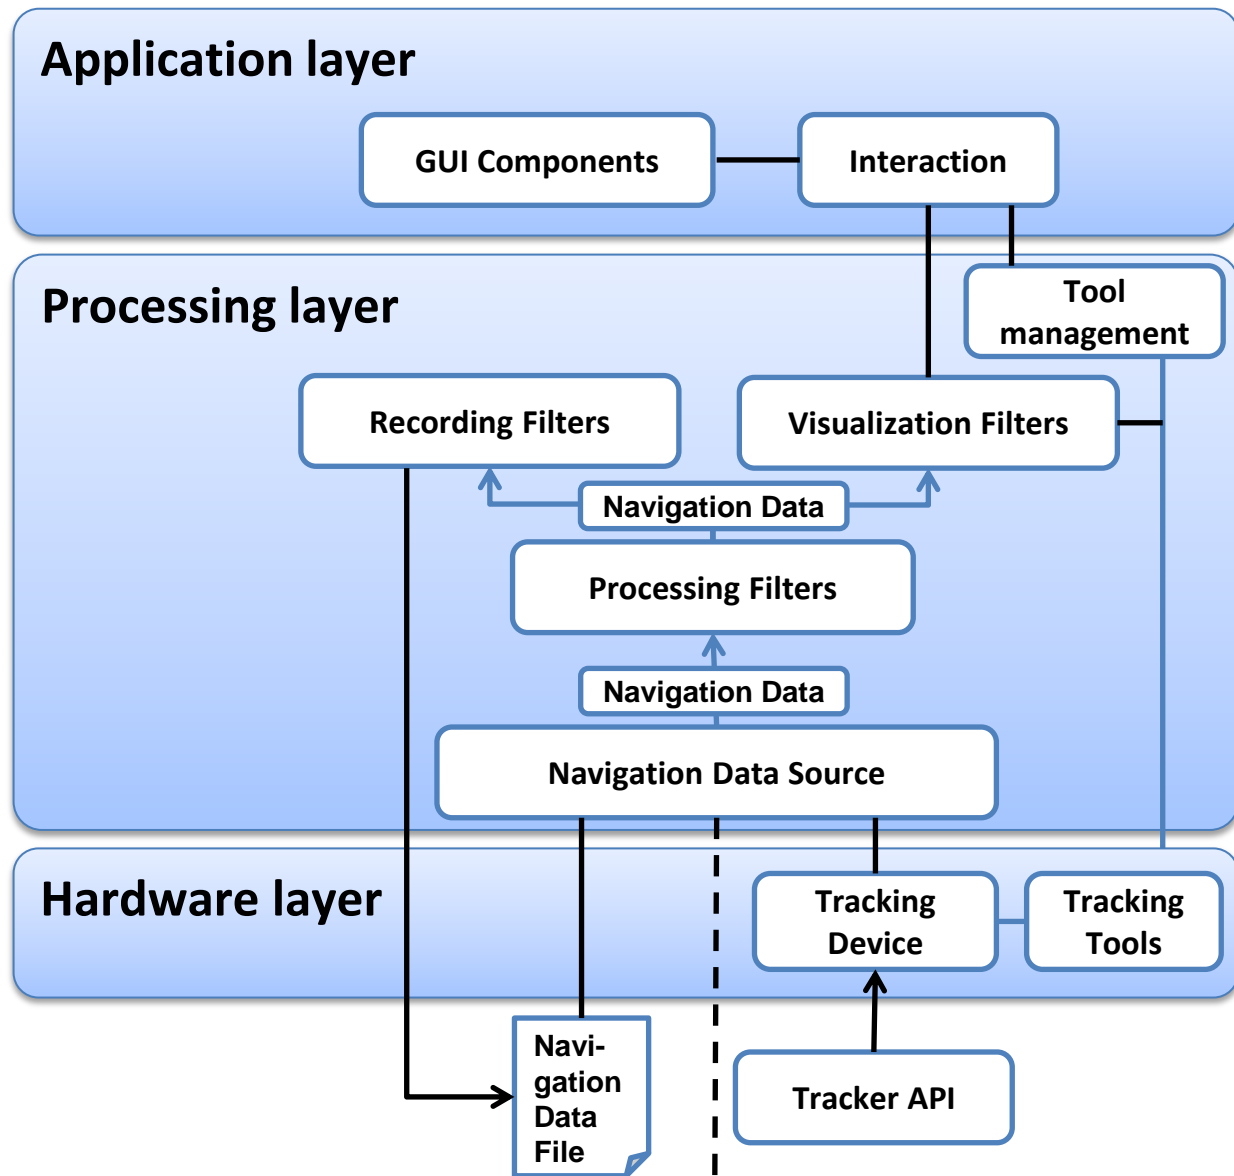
Application layer

GUI Components

Interaction

Processing layer

Tool management

Recording Filters

Visualization Filters

Navigation Data

Processing Filters

Navigation Data

Navigation Data Source

Hardware layer

Tracking Device

Tracking Tools

Navigation Data File

Tracker API